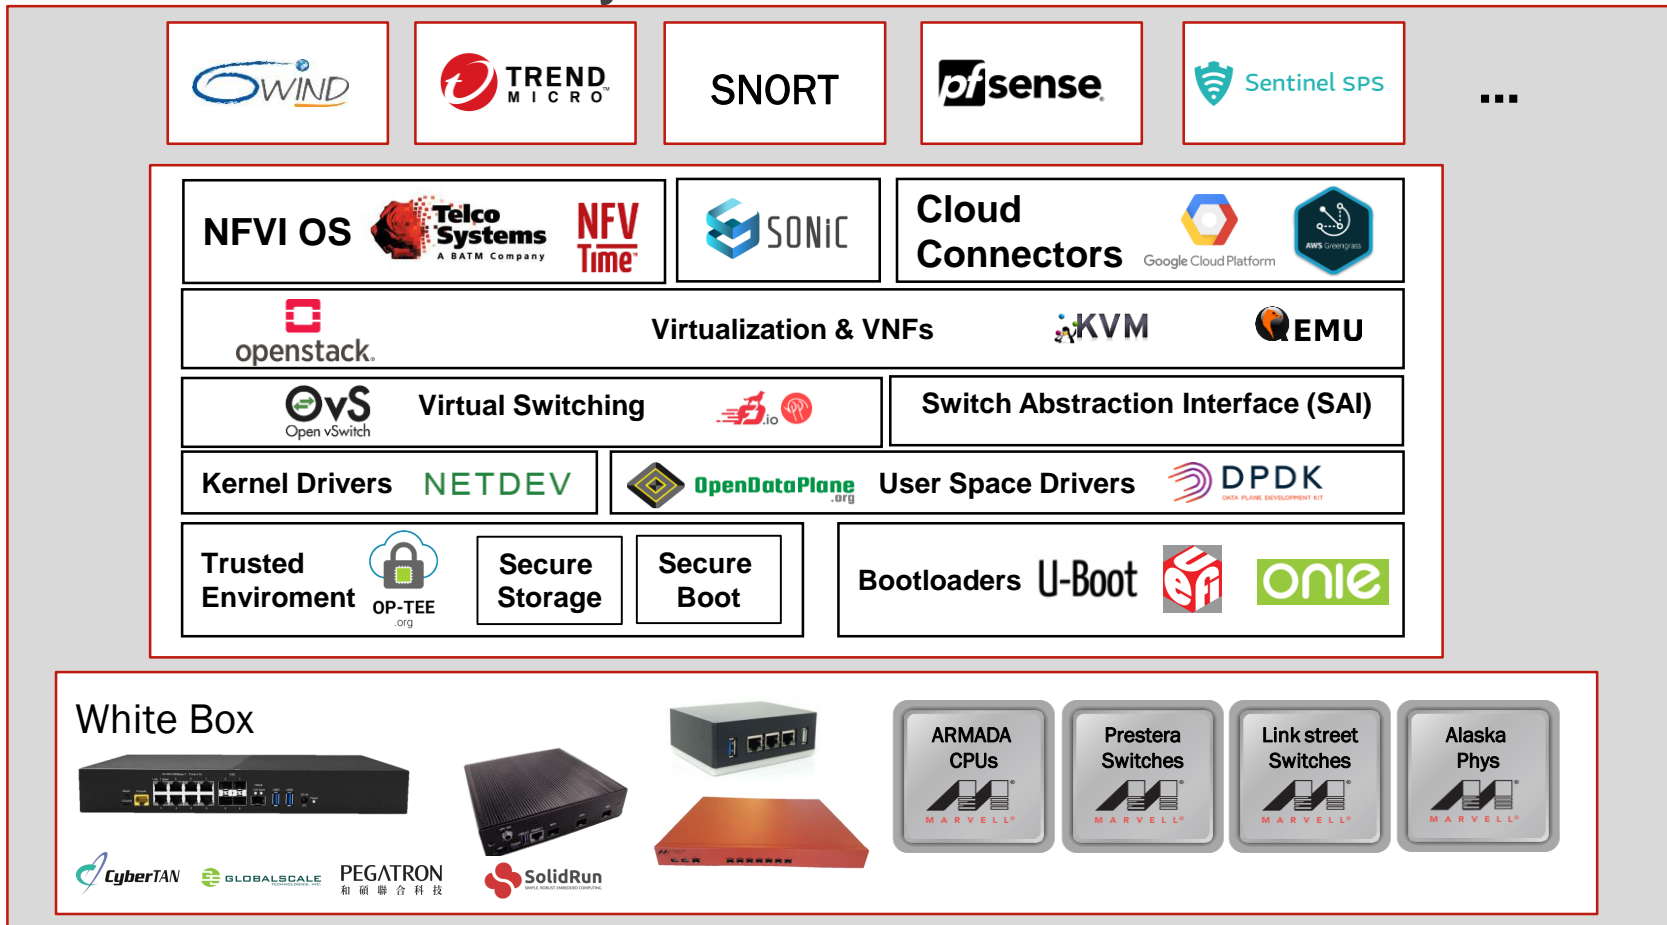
WIND

TREND MICRO

SNORT

pfsense

Sentinel SPS

...

NFVI OS Telco Systems A BATM Company NFV Time

SONiC

Cloud Connectors Google Cloud Platform AWS Greengrass

openstack Virtualization & VNFs KVM EMU

OvS Open vSwitch Virtual Switching fd.io

Switch Abstraction Interface (SAI)

Kernel Drivers NETDEV

OpenDataPlane .org User Space Drivers DPDK DATA PLANE DEVELOPMENT KIT

Trusted Enviroment OP-TEE .org

Secure Storage

Secure Boot

Bootloaders U-Boot efi onie

White Box

CyberTAN GLOBALSCALE PEGATRON 和碩聯合科技 SolidRun

ARMADA CPUs MARVELL

Prestera Switches MARVELL

Link street Switches MARVELL

Alaska Phys MARVELL